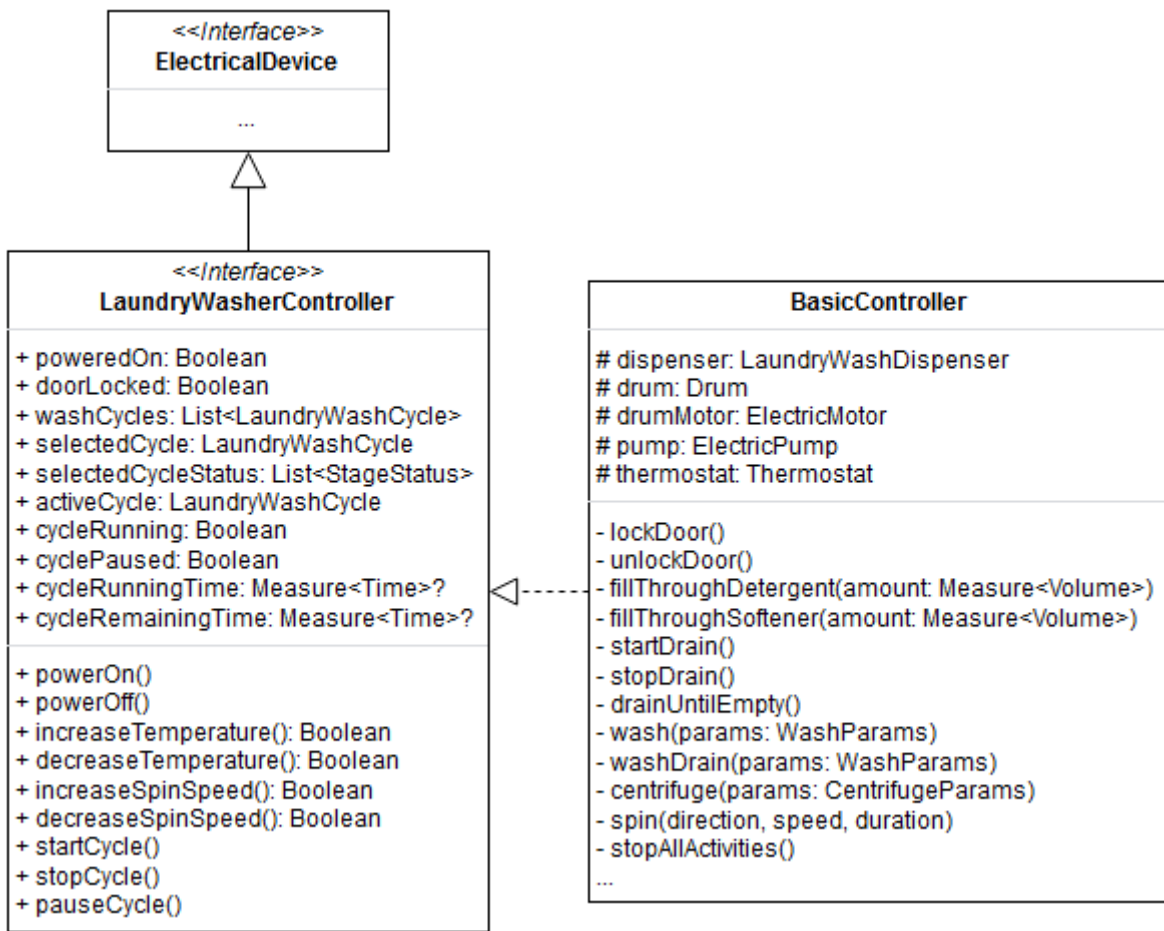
<<Interface>>
ElectricalDevice

...

<<Interface>>
LaundryWasherController

+ poweredOn: Boolean
+ doorLocked: Boolean
+ washCycles: List<LaundryWashCycle>
+ selectedCycle: LaundryWashCycle
+ selectedCycleStatus: List<StageStatus>
+ activeCycle: LaundryWashCycle
+ cycleRunning: Boolean
+ cyclePaused: Boolean
+ cycleRunningTime: Measure<Time>?
+ cycleRemainingTime: Measure<Time>?

+ powerOn()
+ powerOff()
+ increaseTemperature(): Boolean
+ decreaseTemperature(): Boolean
+ increaseSpinSpeed(): Boolean
+ decreaseSpinSpeed(): Boolean
+ startCycle()
+ stopCycle()
+ pauseCycle()

BasicController

# dispenser: LaundryWashDispenser
# drum: Drum
# drumMotor: ElectricMotor
# pump: ElectricPump
# thermostat: Thermostat

- lockDoor()
- unlockDoor()
- fillThroughDetergent(amount: Measure<Volume>)
- fillThroughSoftener(amount: Measure<Volume>)
- startDrain()
- stopDrain()
- drainUntilEmpty()
- wash(params: WashParams)
- washDrain(params: WashParams)
- centrifuge(params: CentrifugeParams)
- spin(direction, speed, duration)
- stopAllActivities()
...